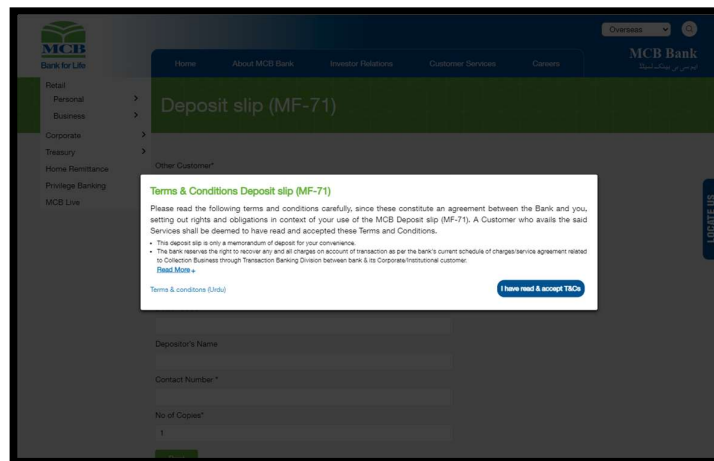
MCB
Bank for Life

Overseas

Home About MCB Bank Investor Relations Customer Services Careers

MCB Bank
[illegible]

Retail
Personal
Business
Corporate
Treasury
Home Remittance
Privilege Banking
MCB Live

Deposit slip (MF-71)

Other Customer*

Terms & Conditions Deposit slip (MF-71)

Please read the following terms and conditions carefully, since these constitute an agreement between the Bank and you, setting out rights and obligations in context of your use of the MCB Deposit slip (MF-71). A Customer who avails the said Services shall be deemed to have read and accepted these Terms and Conditions.

• This deposit slip is only a memorandum of deposit for your convenience.
• The bank reserves the right to recover any and all charges on account of transaction as per the bank's current schedule of charges/service agreement related to Collection Business through Transaction Banking Division between bank & its Corporate/Institutional customer.

Read More +

Terms & conditons (Urdu)

I have read & accept T&Cs

LOCATE US

Depositor's Name

Contact Number *

No of Copies*

1